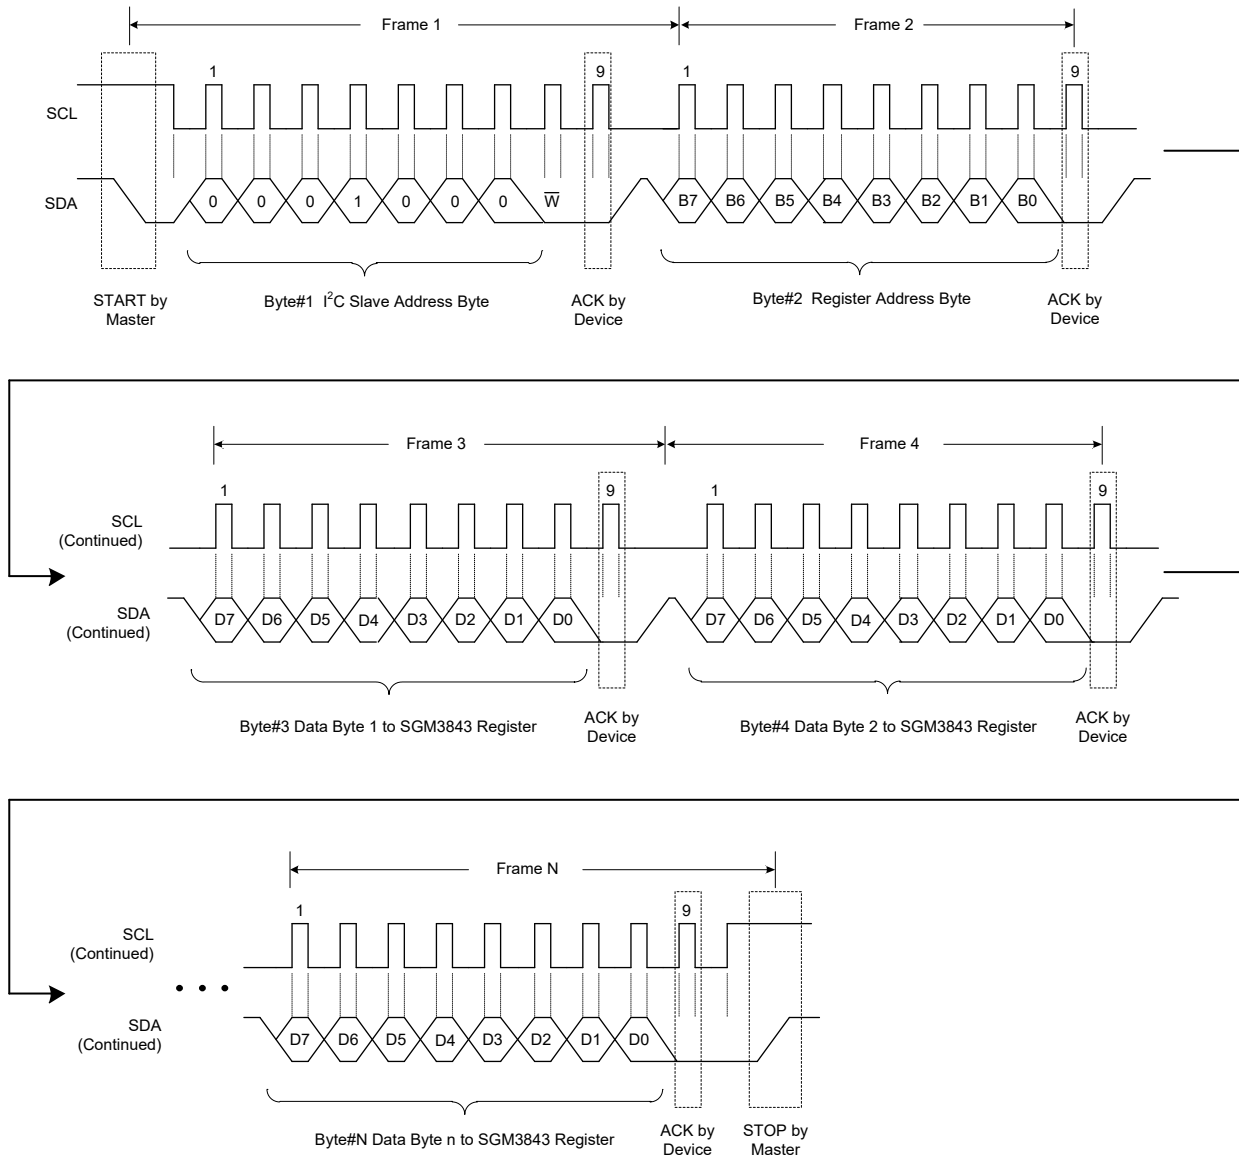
Frame 1

Frame 2

1

9

1

9

SCL

SDA

0 0 0 1 0 0 0 $\overline{W}$

B7 B6 B5 B4 B3 B2 B1 B0

START by Master

Byte#1 I$^2$C Slave Address Byte

ACK by Device

Byte#2 Register Address Byte

ACK by Device

Frame 3

Frame 4

1

9

1

9

SCL (Continued)

SDA (Continued)

D7 D6 D5 D4 D3 D2 D1 D0

D7 D6 D5 D4 D3 D2 D1 D0

Byte#3 Data Byte 1 to SGM3843 Register

ACK by Device

Byte#4 Data Byte 2 to SGM3843 Register

ACK by Device

Frame N

1

9

SCL (Continued)

SDA (Continued)

D7 D6 D5 D4 D3 D2 D1 D0

Byte#N Data Byte n to SGM3843 Register

ACK by Device

STOP by Master